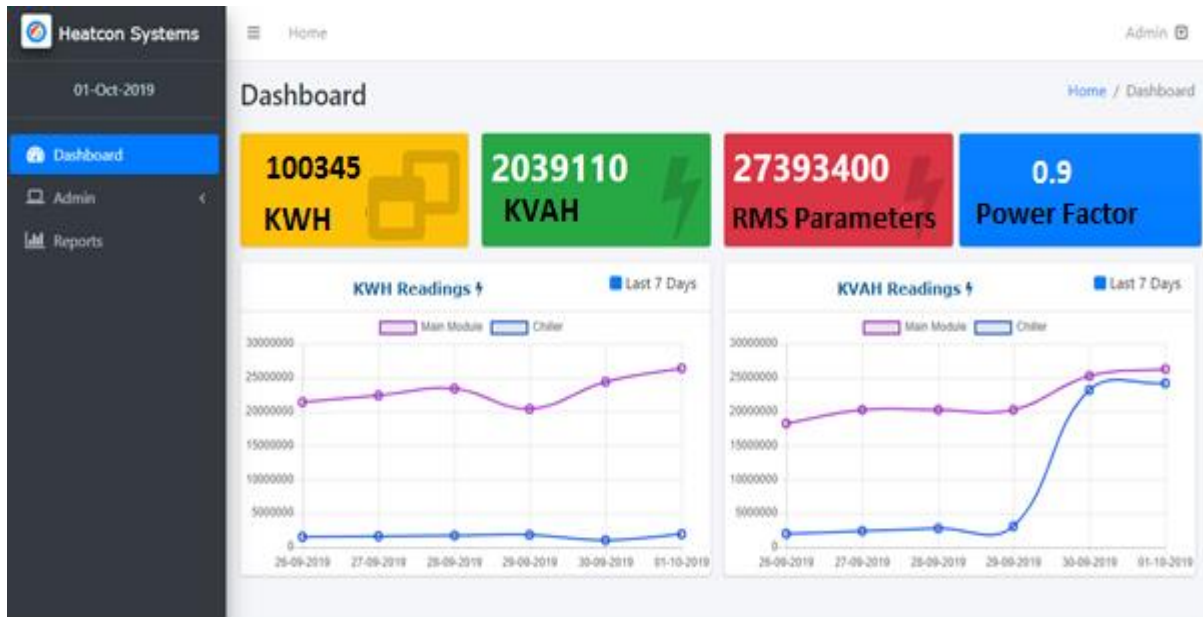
Heatcon Systems

01-Oct-2019

Dashboard
Admin
Reports

≡ Home

Admin

Dashboard

Home / Dashboard

100345
KWH

2039110
KVAH

27393400
RMS Parameters

0.9
Power Factor

KWH Readings

Last 7 Days

Main Module Chiller

30000000
25000000
20000000
15000000
10000000
5000000
0

26-09-2019 27-09-2019 28-09-2019 29-09-2019 30-09-2019 01-10-2019

KVAH Readings

Last 7 Days

Main Module Chiller

30000000
25000000
20000000
15000000
10000000
5000000
0

26-09-2019 27-09-2019 28-09-2019 29-09-2019 30-09-2019 01-10-2019